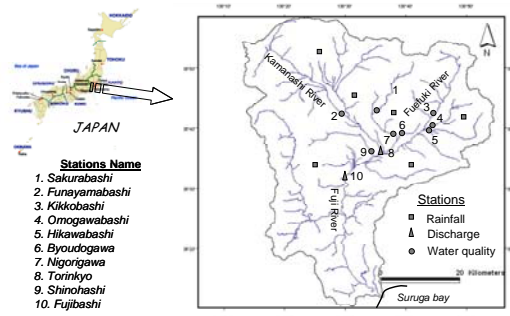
JAPAN

Stations Name
1. Sakurabashi
2. Funayamabashi
3. Kikkobashi
4. Omogawabashi
5. Hikawabashi
6. Byoudogawa
7. Nigorigawa
8. Torinkyo
9. Shinohashi
10. Fujibashi

Kamanashi River
Fuefuki River
Fuji River
N
1
2
3
4
5
6
7
8
9
10

Stations
Rainfall
Discharge
Water quality

0
20 Kilometers

Suruga bay